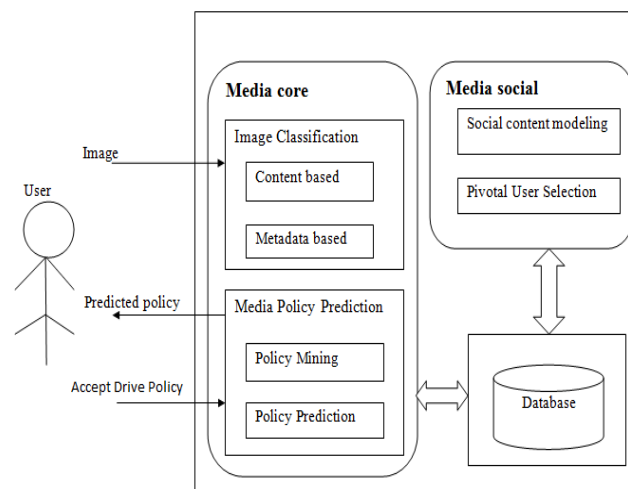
User

Image

Predicted policy

Accept Drive Policy

Media core

Image Classification

Content based

Metadata based

Media Policy Prediction

Policy Mining

Policy Prediction

Media social

Social content modeling

Pivotal User Selection

Database